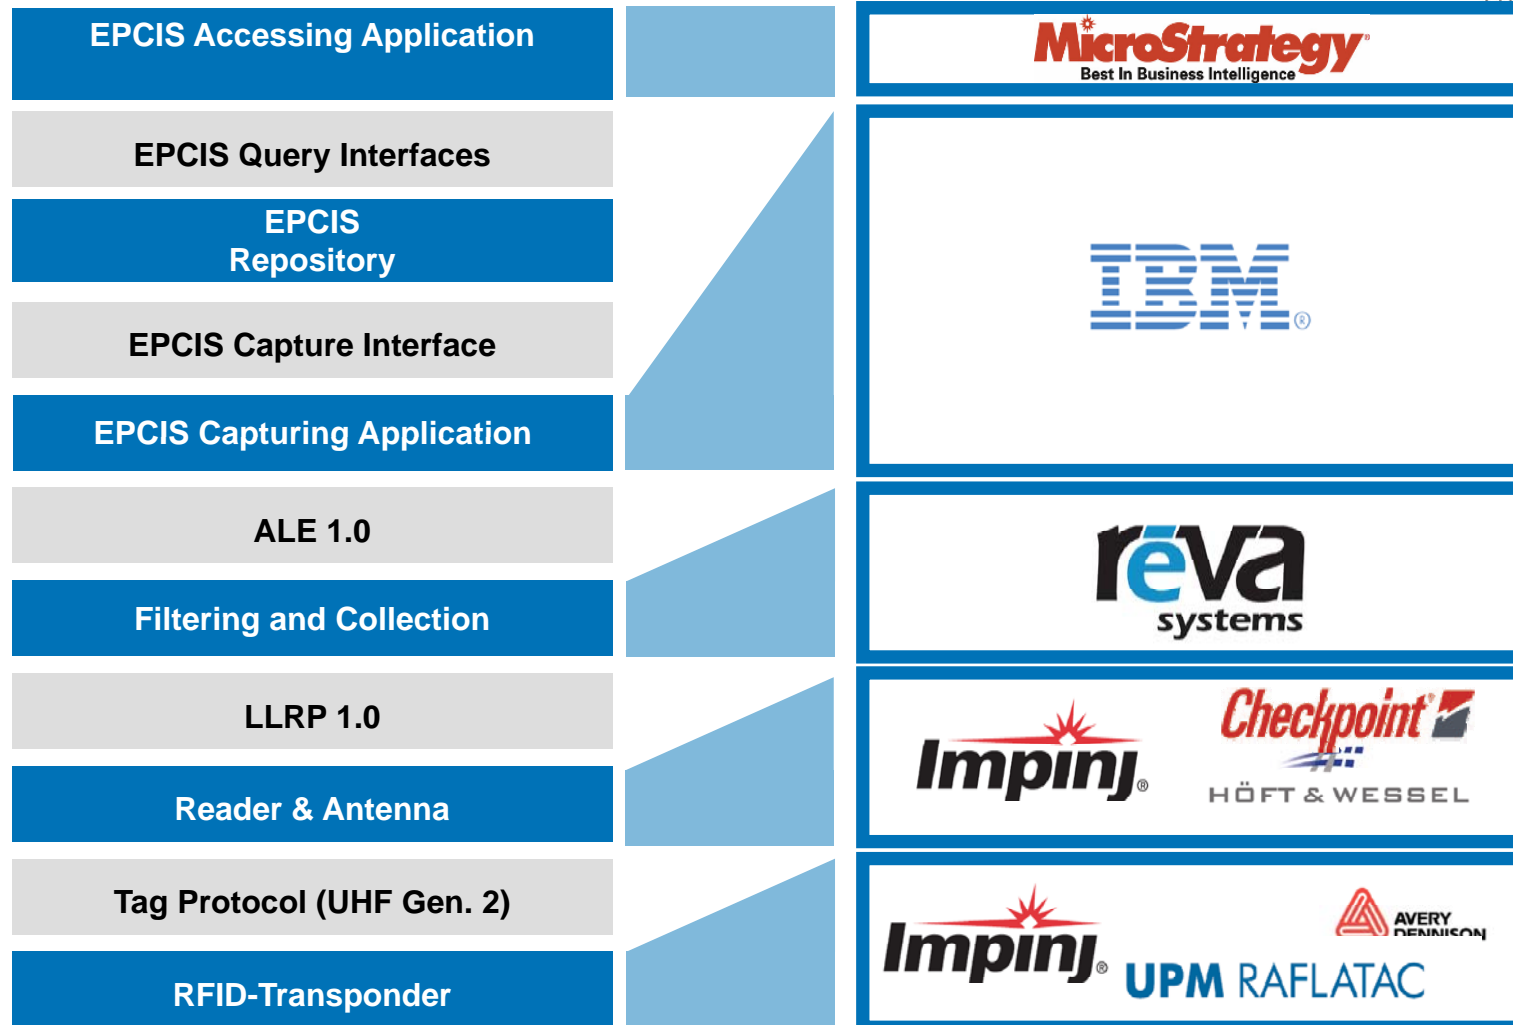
EPCIS Accessing Application

EPCIS Query Interfaces

EPCIS Repository

EPCIS Capture Interface

EPCIS Capturing Application

ALE 1.0

Filtering and Collection

LLRP 1.0

Reader & Antenna

Tag Protocol (UHF Gen. 2)

RFID-Transponder

MicroStrategy
Best In Business Intelligence

IBM®

rēva
systems

Impinj®

Checkpoint

HÖFT & WESSEL

Impinj®

AVERY DENNISON

UPM RAFLATAC